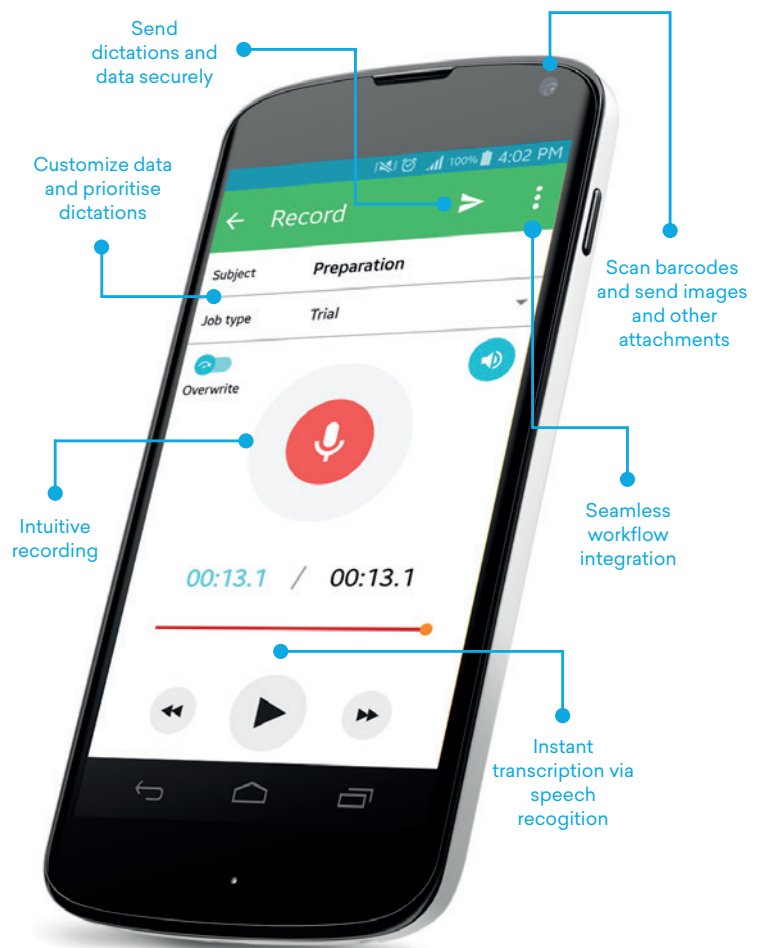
Send dictations and data securely

Customize data and prioritise dictations

Scan barcodes and send images and other attachments

100% 4:02 PM

Record

Subject Preparation

Job type Trial

Overwrite

Intuitive recording

Seamless workflow integration

00:13.1 / 00:13.1

Instant transcription via speech recogition